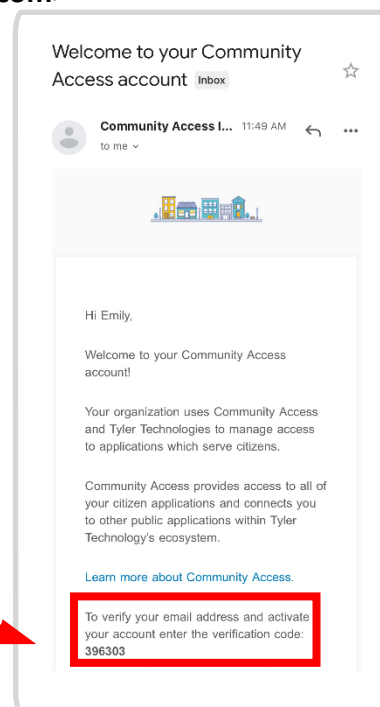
Welcome to your Community Access account Inbox

Community Access I... 11:49 AM
to me

Hi Emily,

Welcome to your Community Access account!

Your organization uses Community Access and Tyler Technologies to manage access to applications which serve citizens.

Community Access provides access to all of your citizen applications and connects you to other public applications within Tyler Technology's ecosystem.

Learn more about Community Access.

To verify your email address and activate your account enter the verification code:
396303